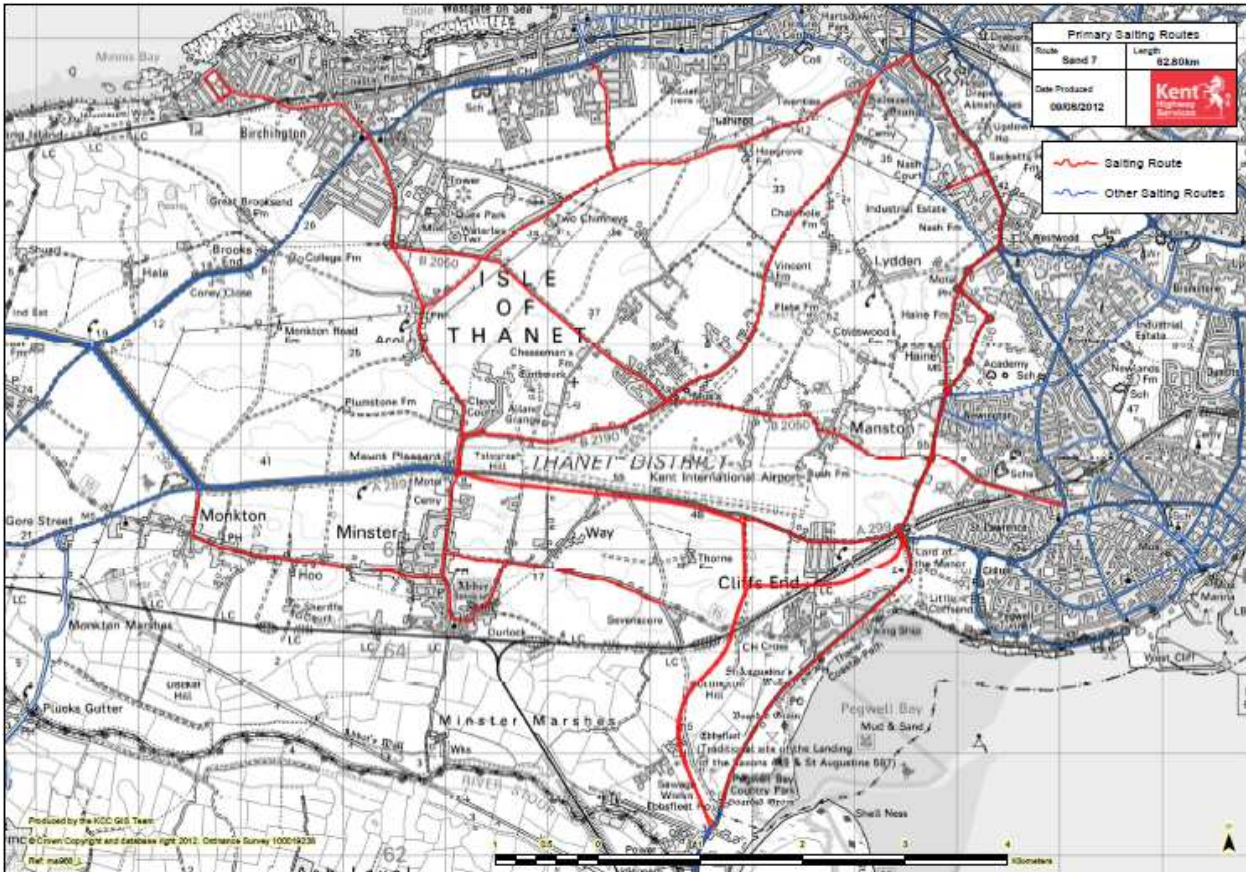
Primary Salting Routes

Route
Sand 7

Length
62.80km

Date Produced
09/08/2012

Kent
Highway Services

Salting Route

Other Salting Routes

Westgate on Sea

Minnis Bay

Birchington

Great Brooksend Fm

Brooks End

Hale

College Fm

Corey Close

Quex Park

Two Chimneys

Hengrove Fm

Chalk Hole Fm

Nash Court

Industrial Estate

Nash Fm

Lydden

Vincent Fm

ISLE OF THANET

Monkton Road Fm

Acol

Flete Fm

Coldswood Fm

Haine Fm

Haine

Cheeseman's Fm

Plumstone Fm

Cleve Court

Alland Grange

B 2190

B 2050

Manston

Mount Pleasant

Tothill

THANET DISTRICT

Kent International Airport

Bush Fm

A 299

Monkton

Minster

Way

Thorne

Cliffs End

Lord of the Manor

St Lawrence

Hoo

Abbey

Durlock

Sevenscore

Little Cliffsend

Monkton Marshes

Minster Marshes

CH Cross

St Augustine's Hill

Pegwell Bay

Mud & Sand

Ebbsfleet

(Traditional site of the Landing of the Saxons 449 & St Augustine 597)

Pegwell Bay Country Park

Shell Ness

Pucks Gutter

RIVER STOUR

Gore Street

Newlands Fm

Industrial Estate

Academy

Produced by the KCC GIS Team

© Crown Copyright and database right 2012. Ordnance Survey 100019238

Ref: ma968

Kilometers

1 0.5 0 1 2 3 4